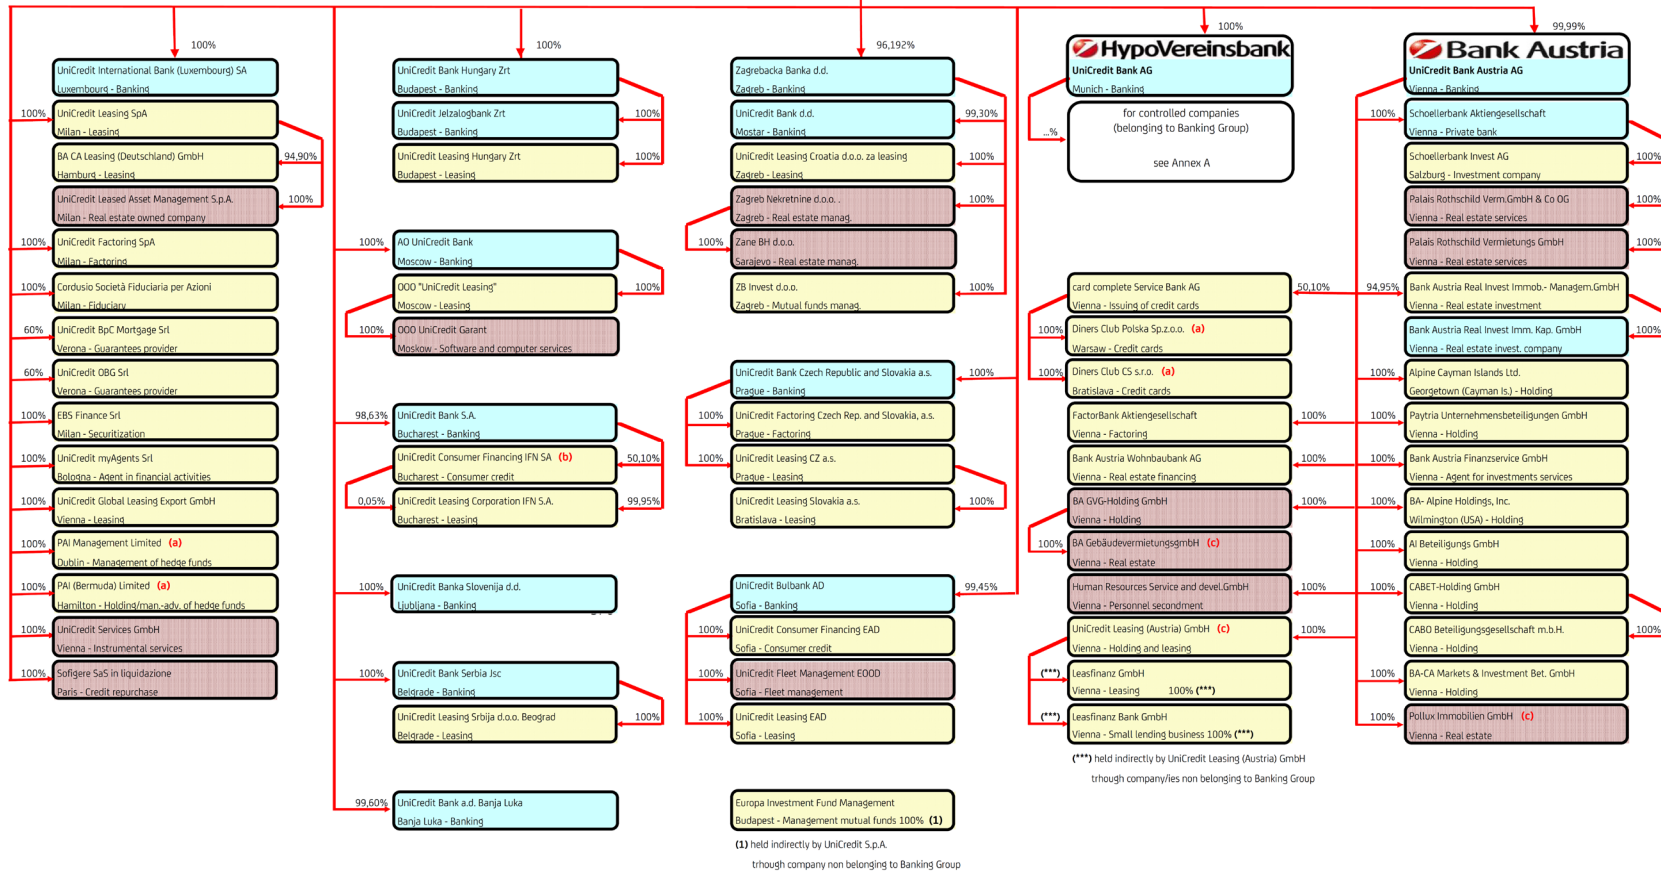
100%
UniCredit International Bank (Luxembourg) SA
Luxembourg - Banking

100%
UniCredit Leasing SpA
Milan - Leasing

94,90%
BA CA Leasing (Deutschland) GmbH
Hamburg - Leasing

100%
UniCredit Leased Asset Management S.p.A.
Milan - Real estate owned company

100%
UniCredit Factoring SpA
Milan - Factoring

100%
Cordusio Società Fiduciaria per Azioni
Milan - Fiduciary

60%
UniCredit BpC Mortgage Srl
Verona - Guarantees provider

60%
UniCredit OBG Srl
Verona - Guarantees provider

100%
EBS Finance Srl
Milan - Securitization

100%
UniCredit myAgents Srl
Bologna - Agent in financial activities

100%
UniCredit Global Leasing Export GmbH
Vienna - Leasing

100%
PAI Management Limited (a)
Dublin - Management of hedge funds

100%
PAI (Bermuda) Limited (a)
Hamilton - Holding/man.-adv. of hedge funds

100%
UniCredit Services GmbH
Vienna - Instrumental services

100%
Sofigere SaS in liquidazione
Paris - Credit repurchase

100%
UniCredit Bank Hungary Zrt
Budapest - Banking

100%
UniCredit Jelzalogbank Zrt
Budapest - Banking

100%
UniCredit Leasing Hungary Zrt
Budapest - Leasing

100%
AO UniCredit Bank
Moscow - Banking

100%
OOO "UniCredit Leasing"
Moscow - Leasing

100%
OOO UniCredit Garant
Moskow - Software and computer services

98,63%
UniCredit Bank S.A.
Bucharest - Banking

50,10%
UniCredit Consumer Financing IFN SA (b)
Bucharest - Consumer credit

0,05%
99,95%
UniCredit Leasing Corporation IFN S.A.
Bucharest - Leasing

100%
UniCredit Banka Slovenija d.d.
Ljubljana - Banking

100%
UniCredit Bank Serbia Jsc
Belgrade - Banking

100%
UniCredit Leasing Srbija d.o.o. Beograd
Belgrade - Leasing

99,60%
UniCredit Bank a.d. Banja Luka
Banja Luka - Banking

96,192%
Zagrebacka Banka d.d.
Zagreb - Banking

99,30%
UniCredit Bank d.d.
Mostar - Banking

100%
UniCredit Leasing Croatia d.o.o. za leasing
Zagreb - Leasing

100%
Zagreb Nekretnine d.o.o.
Zagreb - Real estate manag.

100%
Zane BH d.o.o.
Sarajevo - Real estate manag.

100%
ZB Invest d.o.o.
Zagreb - Mutual funds manag.

100%
UniCredit Bank Czech Republic and Slovakia a.s.
Prague - Banking

100%
UniCredit Factoring Czech Rep. and Slovakia, a.s.
Prague - Factoring

100%
UniCredit Leasing CZ a.s.
Prague - Leasing

100%
UniCredit Leasing Slovakia a.s.
Bratislava - Leasing

99,45%
UniCredit Bulbank AD
Sofia - Banking

100%
UniCredit Consumer Financing EAD
Sofia - Consumer credit

100%
UniCredit Fleet Management EOOD
Sofia - Fleet management

100%
UniCredit Leasing EAD
Sofia - Leasing

Europa Investment Fund Management
Budapest - Management mutual funds 100% (1)

(1) held indirectly by UniCredit S.p.A.
trhough company non belonging to Banking Group

100%
HypoVereinsbank
UniCredit Bank AG
Munich - Banking

...%
for controlled companies
(belonging to Banking Group)
see Annex A

50,10%
card complete Service Bank AG
Vienna - Issuing of credit cards

100%
Diners Club Polska Sp.z.o.o. (a)
Warsaw - Credit cards

100%
Diners Club CS s.r.o. (a)
Bratislava - Credit cards

100%
FactorBank Aktiengesellschaft
Vienna - Factoring

100%
Bank Austria Wohnbaubank AG
Vienna - Real estate financing

100%
BA GVG-Holding GmbH
Vienna - Holding

100%
BA Gebäudevermietungsgmbh (c)
Vienna - Real estate

100%
Human Resources Service and devel.GmbH
Vienna - Personnel secondment

100%
UniCredit Leasing (Austria) GmbH (c)
Vienna - Holding and leasing

(***)
Leasfinanz GmbH
Vienna - Leasing 100% (***)

(***)
Leasfinanz Bank GmbH
Vienna - Small lending business 100% (***)

(***) held indirectly by UniCredit Leasing (Austria) GmbH
trhough company/ies non belonging to Banking Group

99,99%
Bank Austria
UniCredit Bank Austria AG
Vienna - Banking

100%
Schoellerbank Aktiengesellschaft
Vienna - Private bank

100%
Schoellerbank Invest AG
Salzburg - Investment company

100%
Palais Rothschild Verm.GmbH & Co OG
Vienna - Real estate services

100%
Palais Rothschild Vermietungs GmbH
Vienna - Real estate services

94,95%
Bank Austria Real Invest Immob.- Managem.GmbH
Vienna - Real estate investment

100%
Bank Austria Real Invest Imm. Kap. GmbH
Vienna - Real estate invest. company

100%
Alpine Cayman Islands Ltd.
Georgetown (Cayman Is.) - Holding

100%
Paytria Unternehmensbeteiligungen GmbH
Vienna - Holding

100%
Bank Austria Finanzservice GmbH
Vienna - Agent for investments services

100%
BA- Alpine Holdings, Inc.
Wilmington (USA) - Holding

100%
AI Beteiligungs GmbH
Vienna - Holding

100%
CABET-Holding GmbH
Vienna - Holding

100%
CABO Beteiligungsgesellschaft m.b.H.
Vienna - Holding

100%
BA-CA Markets & Investment Bet. GmbH
Vienna - Holding

100%
Pollux Immobilien GmbH (c)
Vienna - Real estate